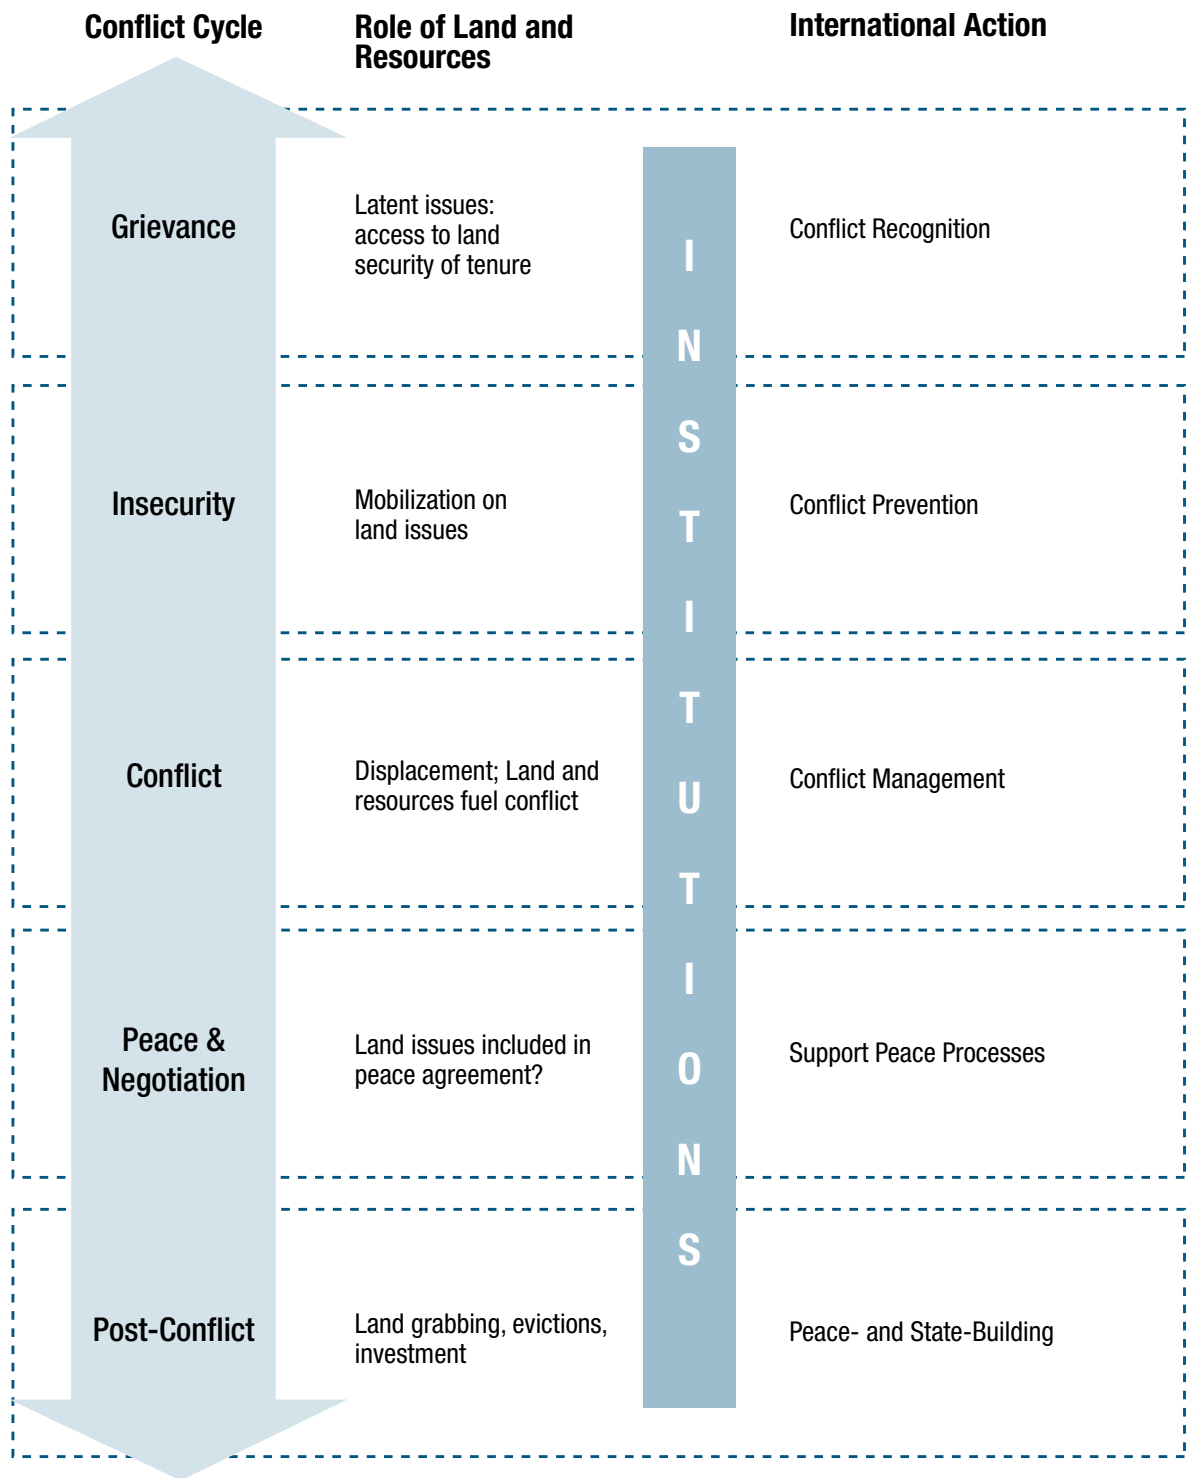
| Conflict Cycle | Role of Land and Resources | International Action |
|---|---|---|
| Grievance | Latent issues: access to land security of tenure | Conflict Recognition |
| Insecurity | Mobilization on land issues | Conflict Prevention |
| Conflict | Displacement; Land and resources fuel conflict | Conflict Management |
| Peace & Negotiation | Land issues included in peace agreement? | Support Peace Processes |
| Post-Conflict | Land grabbing, evictions, investment | Peace- and State-Building |

INSTITUTIONS